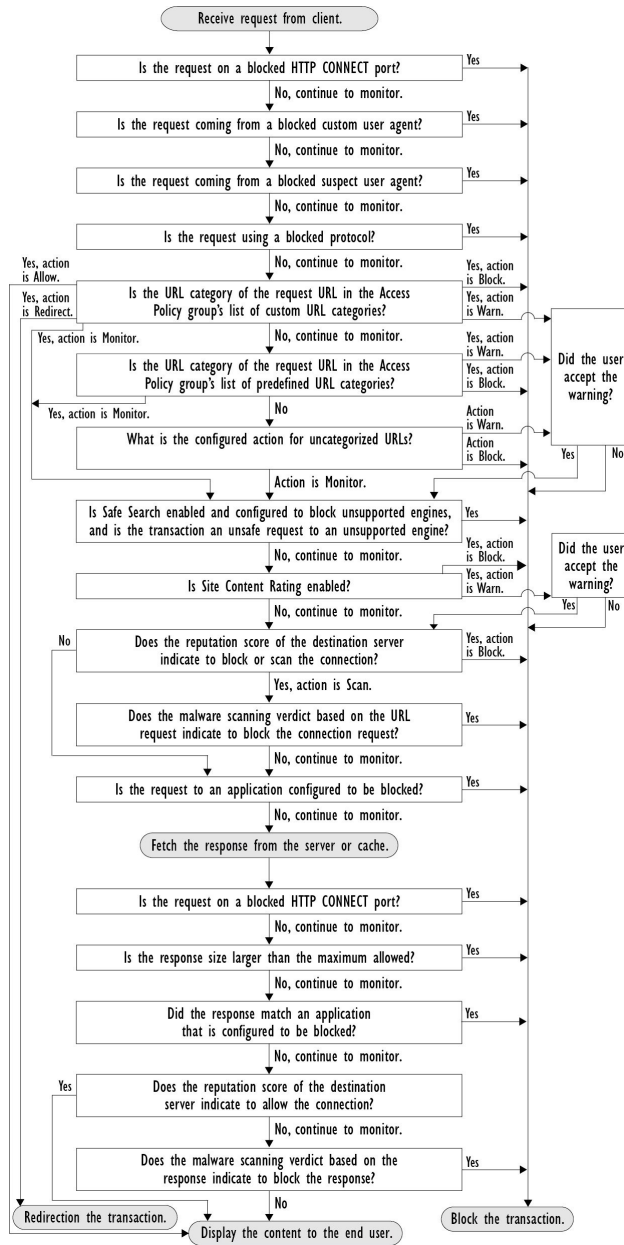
Receive request from client.

Is the request on a blocked HTTP CONNECT port?

Yes

No, continue to monitor.

Is the request coming from a blocked custom user agent?

Yes

No, continue to monitor.

Is the request coming from a blocked suspect user agent?

Yes

No, continue to monitor.

Is the request using a blocked protocol?

Yes

Yes, action is Allow.

No, continue to monitor.

Yes, action is Block.

Yes, action is Redirect.

Is the URL category of the request URL in the Access Policy group's list of custom URL categories?

Yes, action is Warn.

Yes, action is Monitor.

No, continue to monitor.

Yes, action is Warn.

Did the user accept the warning?

Is the URL category of the request URL in the Access Policy group's list of predefined URL categories?

Yes, action is Block.

Yes, action is Monitor.

No

Action is Warn.

What is the configured action for uncategorized URLs?

Action is Block.

Yes

No

Action is Monitor.

Is Safe Search enabled and configured to block unsupported engines, and is the transaction an unsafe request to an unsupported engine?

Yes

No, continue to monitor.

Yes, action is Block.

Did the user accept the warning?

Is Site Content Rating enabled?

Yes, action is Warn.

Yes

No

No, continue to monitor.

No

Does the reputation score of the destination server indicate to block or scan the connection?

Yes, action is Block.

Yes, action is Scan.

Does the malware scanning verdict based on the URL request indicate to block the connection request?

Yes

No, continue to monitor.

Is the request to an application configured to be blocked?

Yes

No, continue to monitor.

Fetch the response from the server or cache.

Is the request on a blocked HTTP CONNECT port?

Yes

No, continue to monitor.

Is the response size larger than the maximum allowed?

Yes

No, continue to monitor.

Did the response match an application that is configured to be blocked?

Yes

No, continue to monitor.

Yes

Does the reputation score of the destination server indicate to allow the connection?

No, continue to monitor.

Does the malware scanning verdict based on the response indicate to block the response?

Yes

No

Redirection the transaction.

Display the content to the end user.

Block the transaction.